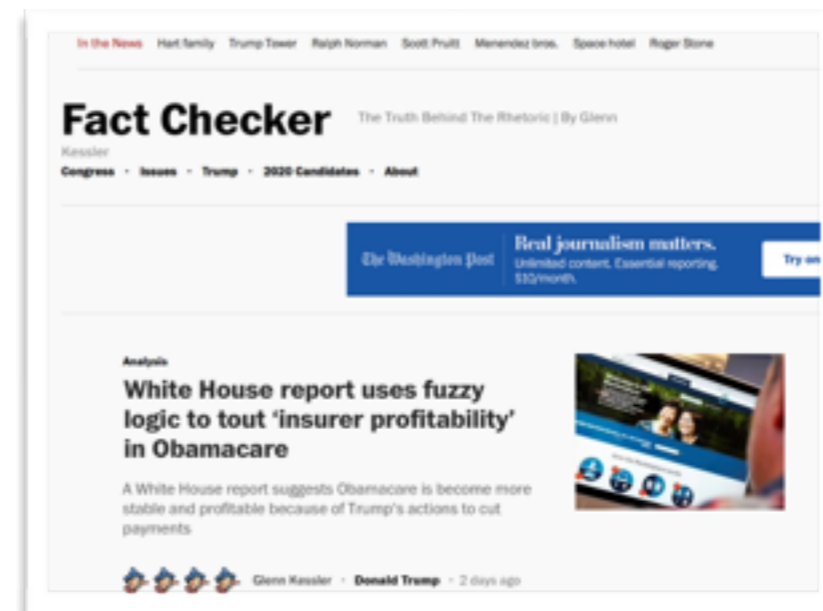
In the News Hart family Trump Tower Ralph Norman Scott Pruitt Menendez bros. Space hotel Roger Stone

Fact Checker The Truth Behind The Rhetoric | By Glenn Kessler

Congress · Issues · Trump · 2020 Candidates · About

The Washington Post Real journalism matters. Unlimited content. Essential reporting. $10/month. Try on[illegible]

Analysis

White House report uses fuzzy logic to tout 'insurer profitability' in Obamacare

A White House report suggests Obamacare is become more stable and profitable because of Trump's actions to cut payments

Glenn Kessler · Donald Trump · 2 days ago